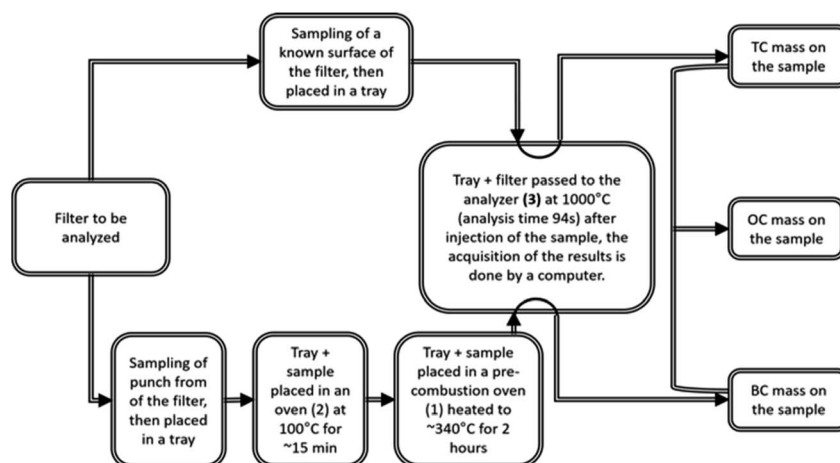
Sampling of a known surface of the filter, then placed in a tray

TC mass on the sample

Filter to be analyzed

Tray + filter passed to the analyzer **(3)** at 1000°C (analysis time 94s) after injection of the sample, the acquisition of the results is done by a computer.

OC mass on the sample

Sampling of punch from of the filter, then placed in a tray

Tray + sample placed in an oven (2) at 100°C for ~15 min

Tray + sample placed in a precombustion oven (1) heated to ~340°C for 2 hours

BC mass on the sample